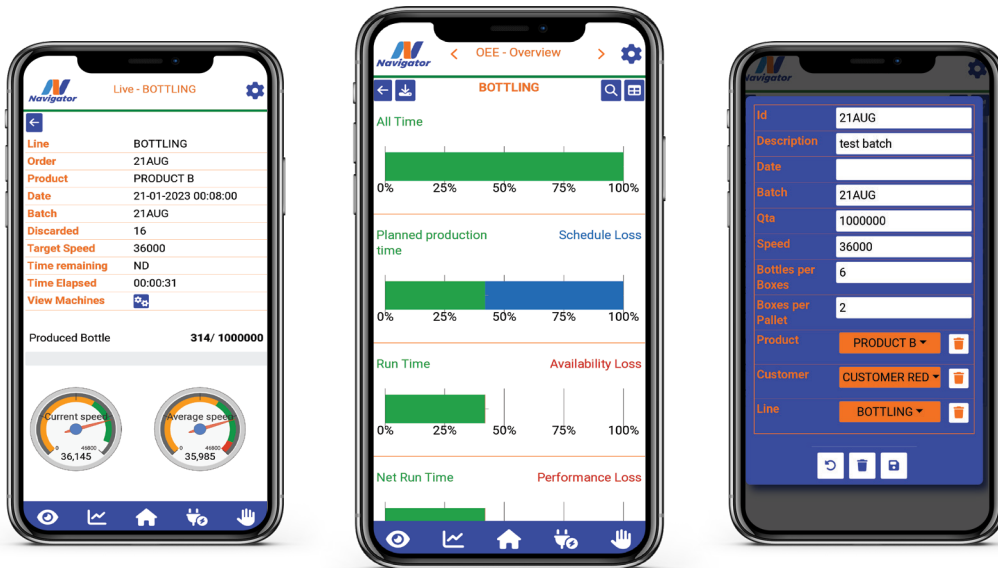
Navigator
Live - BOTTLING

| | |
|---|---|
| Line | BOTTLING |
| Order | 21AUG |
| Product | PRODUCT B |
| Date | 21-01-2023 00:08:00 |
| Batch | 21AUG |
| Discarded | 16 |
| Target Speed | 36000 |
| Time remaining | ND |
| Time Elapsed | 00:00:31 |
| View Machines | |

Produced Bottle 314/ 1000000

Current speed 0 46800 36,145
Average speed 0 46800 35,985

Navigator
OEE - Overview
BOTTLING

All Time
0% 25% 50% 75% 100%

Planned production time
Schedule Loss
0% 25% 50% 75% 100%

Run Time
Availability Loss
0% 25% 50% 75% 100%

Net Run Time
Performance Loss

Navigator

| | |
|---|---|
| Id | 21AUG |
| Description | test batch |
| Date | |
| Batch | 21AUG |
| Qta | 1000000 |
| Speed | 36000 |
| Bottles per Boxes | 6 |
| Boxes per Pallet | 2 |
| Product | PRODUCT B |
| Customer | CUSTOMER RED |
| Line | BOTTLING |